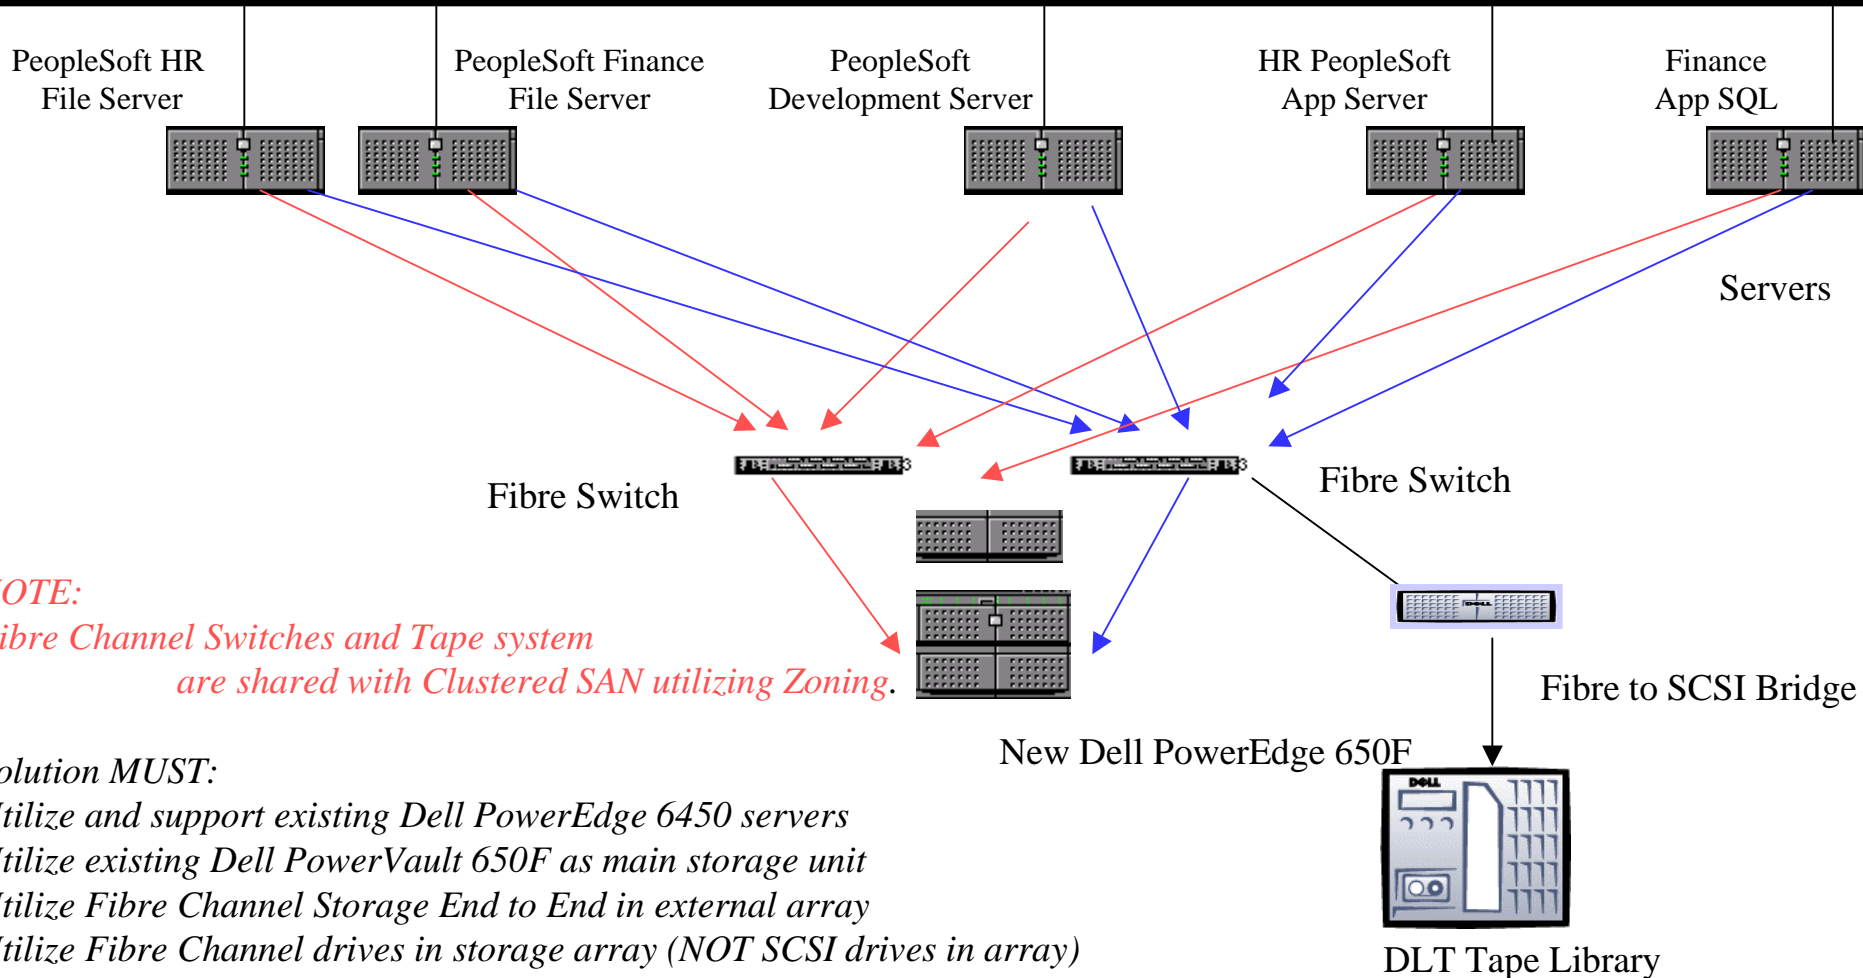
PeopleSoft HR File Server

PeopleSoft Finance File Server

PeopleSoft Development Server

HR PeopleSoft App Server

Finance App SQL

Servers

Fibre Switch

Fibre Switch

OTE:
ibre Channel Switches and Tape system are shared with Clustered SAN utilizing Zoning.

Fibre to SCSI Bridge

New Dell PowerEdge 650F

olution MUST:
tilize and support existing Dell PowerEdge 6450 servers
tilize existing Dell PowerVault 650F as main storage unit
tilize Fibre Channel Storage End to End in external array
tilize Fibre Channel drives in storage array (NOT SCSI drives in array)

DLT Tape Library